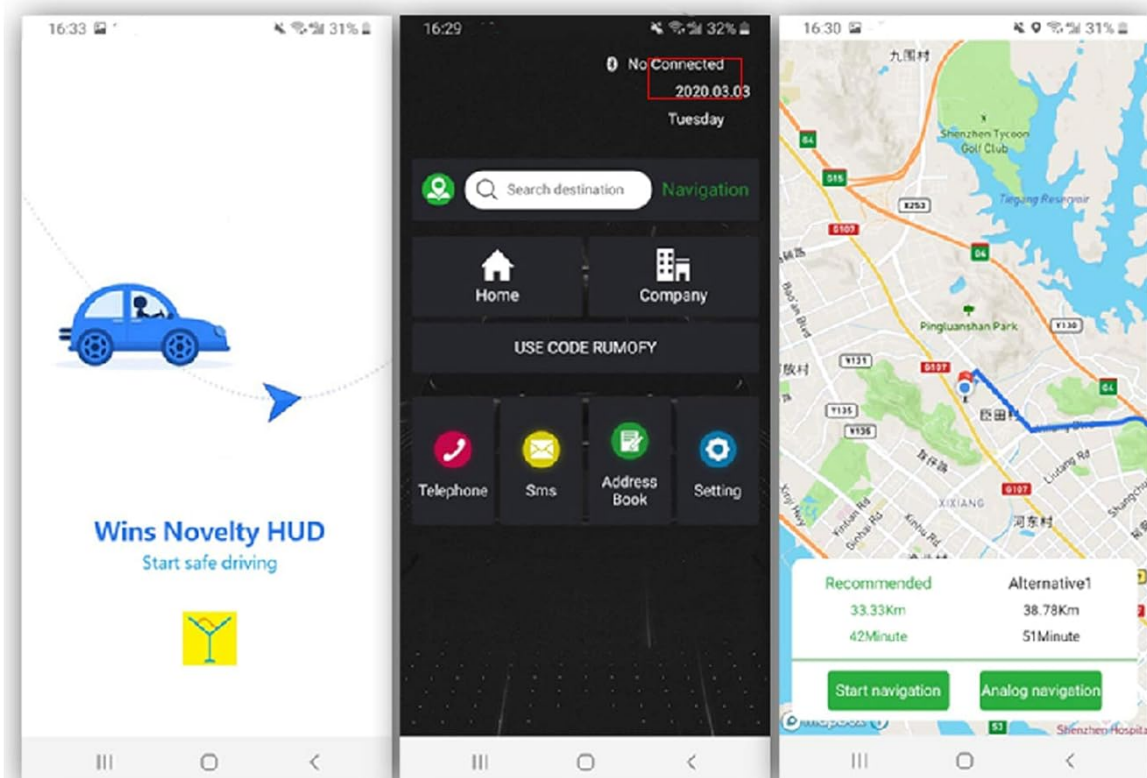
16:33 31%

Wins Novelty HUD
Start safe driving

16:29 32%

No Connected
2020.03.03
Tuesday

Search destination
Navigation

Home
Company

USE CODE RUMOFY

Telephone
Sms
Address Book
Setting

16:30 31%

九围村
Shenzhen Tycoon Golf Club
Tiegang Reservoir
G4
S15
X253
G107
Pingluanshan Park
Y130
Y131
G107
Y135
Y136
XIXIANG
G107
河东村
Liutang Rd

Recommended
33.33Km
42Minute

Alternative1
38.78Km
51Minute

Start navigation
Analog navigation

Shenzhen Hospital